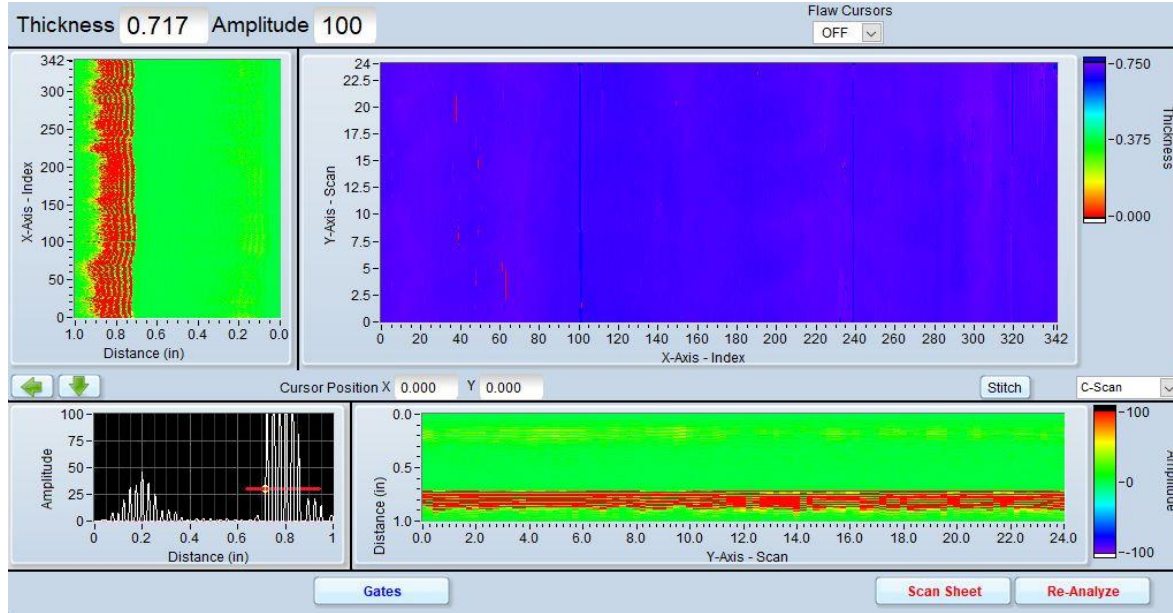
Thickness 0.717 Amplitude 100

Flaw Cursors
OFF

342
300
250
200
150
100
50
0
X-Axis - Index
1.0 0.8 0.6 0.4 0.2 0.0
Distance (in)

24
22.5
20
17.5
15
12.5
10
7.5
5
2.5
0
Y-Axis - Scan
0 20 40 60 80 100 120 140 160 180 200 220 240 260 280 300 320 342
X-Axis - Index

-0.750
-0.375
-0.000
Thickness

Cursor Position X 0.000 Y 0.000
Stitch
C-Scan

100
75
50
25
0
Amplitude
0 0.2 0.4 0.6 0.8 1
Distance (in)

0.0
0.5
1.0
Distance (in)
0.0 2.0 4.0 6.0 8.0 10.0 12.0 14.0 16.0 18.0 20.0 22.0 24.0
Y-Axis - Scan

-100
-0
--100
Amplitude

Gates
Scan Sheet
Re-Analyze